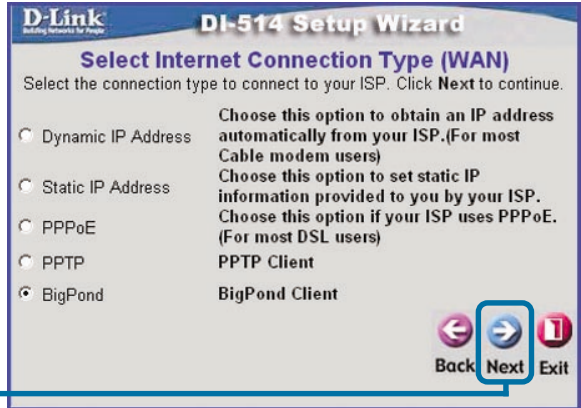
D-Link
Building Networks for People
DI-514 Setup Wizard

Select Internet Connection Type (WAN)
Select the connection type to connect to your ISP. Click Next to continue.

| | |
|---|---|
| Dynamic IP Address | Choose this option to obtain an IP address automatically from your ISP.(For most Cable modem users) |
| Static IP Address | Choose this option to set static IP information provided to you by your ISP. |
| PPPoE | Choose this option if your ISP uses PPPoE. (For most DSL users) |
| PPTP | PPTP Client |
| BigPond | BigPond Client |

Back Next Exit